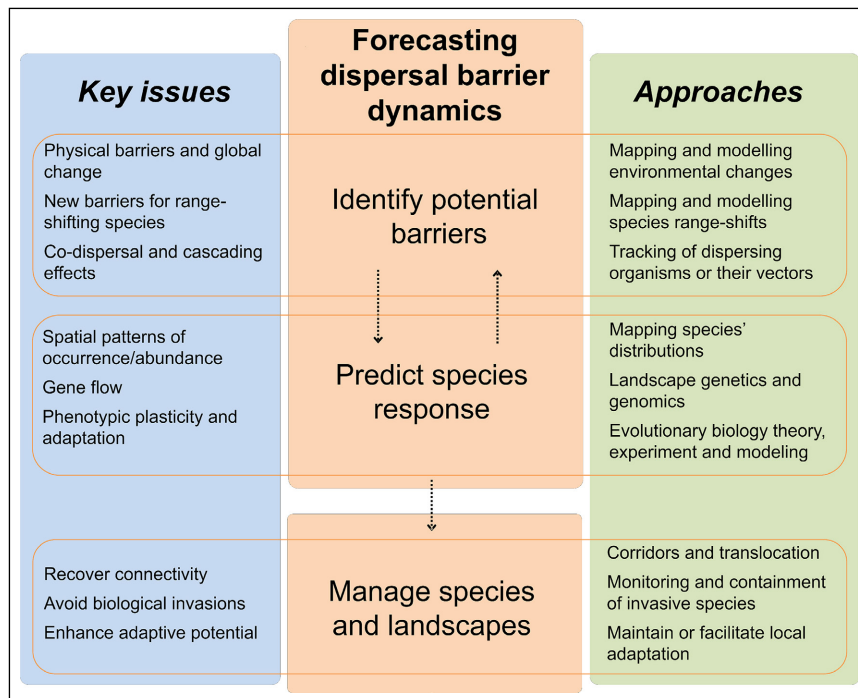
Key issues

Forecasting dispersal barrier dynamics

Approaches

Physical barriers and global change

New barriers for range-shifting species

Co-dispersal and cascading effects

Identify potential barriers

Mapping and modelling environmental changes

Mapping and modelling species range-shifts

Tracking of dispersing organisms or their vectors

Spatial patterns of occurrence/abundance

Gene flow

Phenotypic plasticity and adaptation

Predict species response

Mapping species' distributions

Landscape genetics and genomics

Evolutionary biology theory, experiment and modeling

Recover connectivity

Avoid biological invasions

Enhance adaptive potential

Manage species and landscapes

Corridors and translocation

Monitoring and containment of invasive species

Maintain or facilitate local adaptation